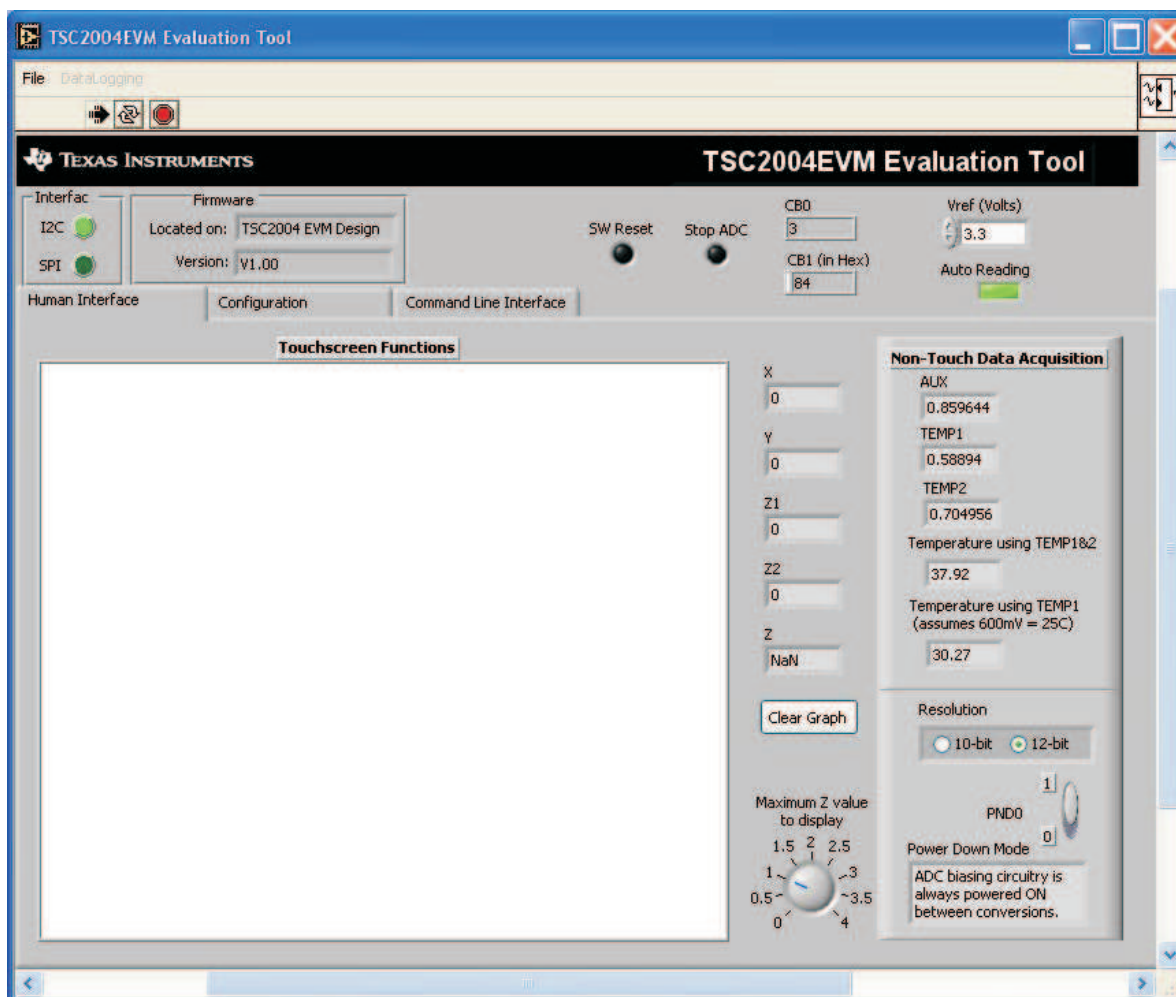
TSC2004EVM Evaluation Tool

File DataLogging

TEXAS INSTRUMENTS

TSC2004EVM Evaluation Tool

Interfac
I2C
SPI

Firmware
Located on: TSC2004 EVM Design
Version: V1.00

SW Reset

Stop ADC

CB0
3
CB1 (in Hex)
84

Vref (Volts)
3.3
Auto Reading

Human Interface | Configuration | Command Line Interface

Touchscreen Functions

X
0
Y
0
Z1
0
Z2
0
Z
NaN

Clear Graph

Maximum Z value to display
1.5 2 2.5
1 3
0.5 3.5
0 4

Non-Touch Data Acquisition
AUX
0.859644
TEMP1
0.58894
TEMP2
0.704956
Temperature using TEMP1&2
37.92
Temperature using TEMP1 (assumes 600mV = 25C)
30.27

Resolution
10-bit 12-bit

1
PND0
0
Power Down Mode
ADC biasing circuitry is always powered ON between conversions.